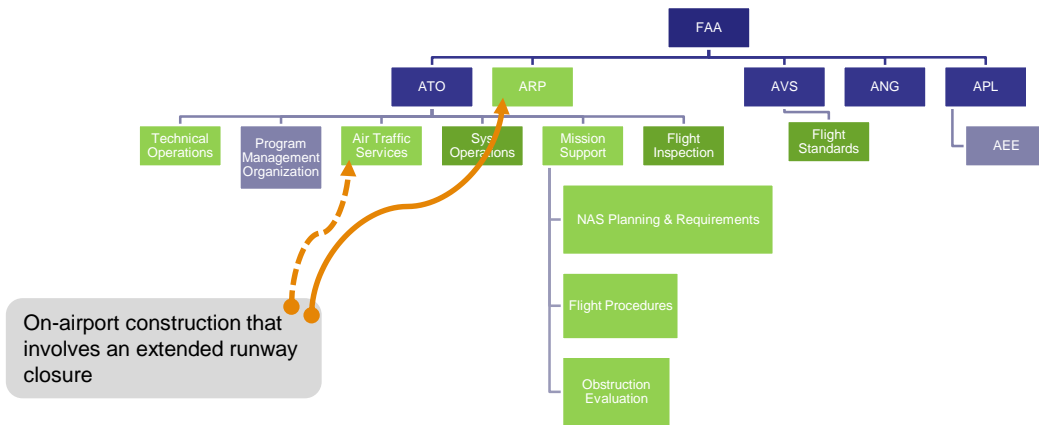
FAA

ATO

ARP

AVS

ANG

APL

Technical Operations

Program Management Organization

Air Traffic Services

Sys Operations

Mission Support

Flight Inspection

Flight Standards

AEE

NAS Planning & Requirements

Flight Procedures

Obstruction Evaluation

On-airport construction that involves an extended runway closure